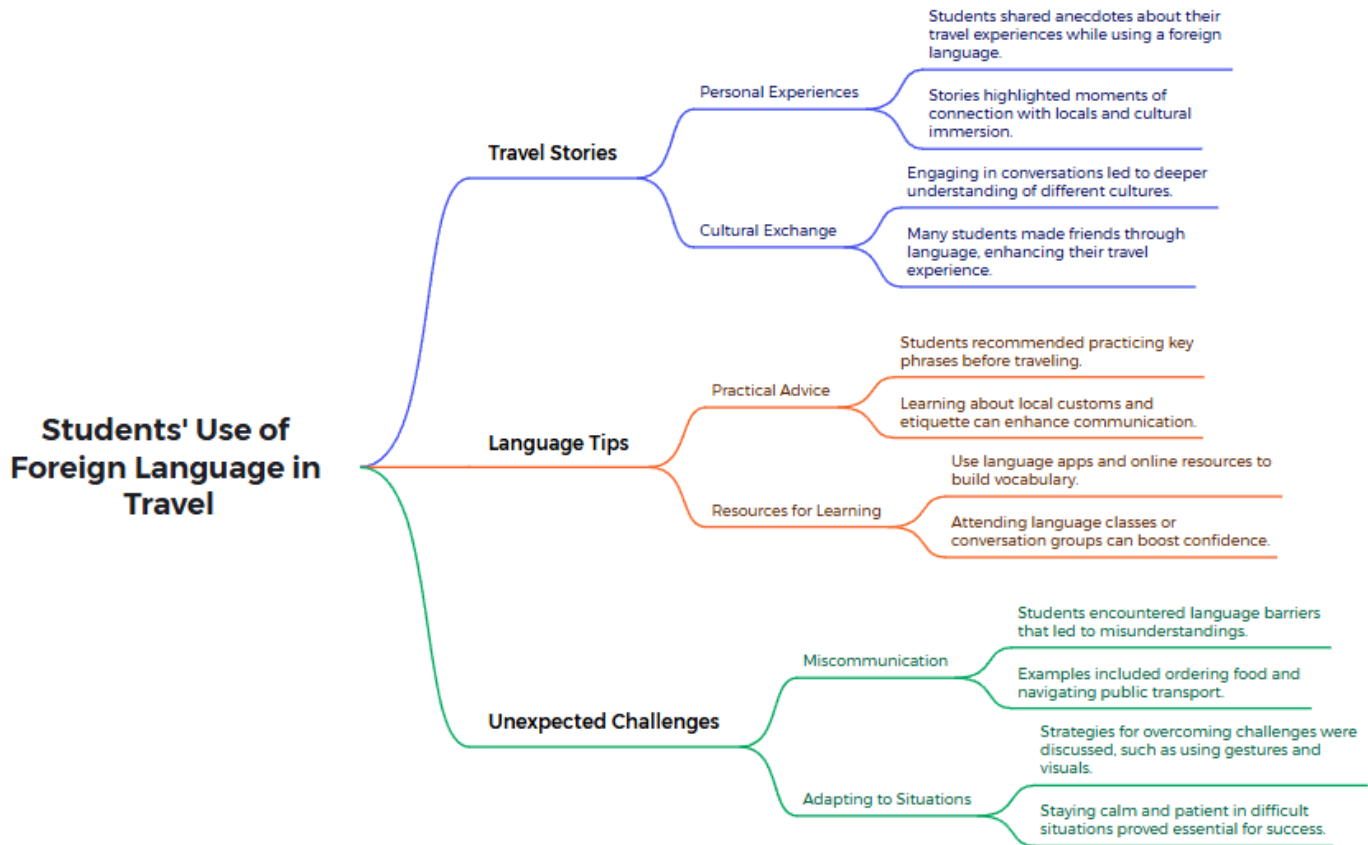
Students' Use of Foreign Language in Travel

Travel Stories

Personal Experiences

Students shared anecdotes about their travel experiences while using a foreign language.

Stories highlighted moments of connection with locals and cultural immersion.

Cultural Exchange

Engaging in conversations led to deeper understanding of different cultures.

Many students made friends through language, enhancing their travel experience.

Language Tips

Practical Advice

Students recommended practicing key phrases before traveling.

Learning about local customs and etiquette can enhance communication.

Resources for Learning

Use language apps and online resources to build vocabulary.

Attending language classes or conversation groups can boost confidence.

Unexpected Challenges

Miscommunication

Students encountered language barriers that led to misunderstandings.

Examples included ordering food and navigating public transport.

Adapting to Situations

Strategies for overcoming challenges were discussed, such as using gestures and visuals.

Staying calm and patient in difficult situations proved essential for success.